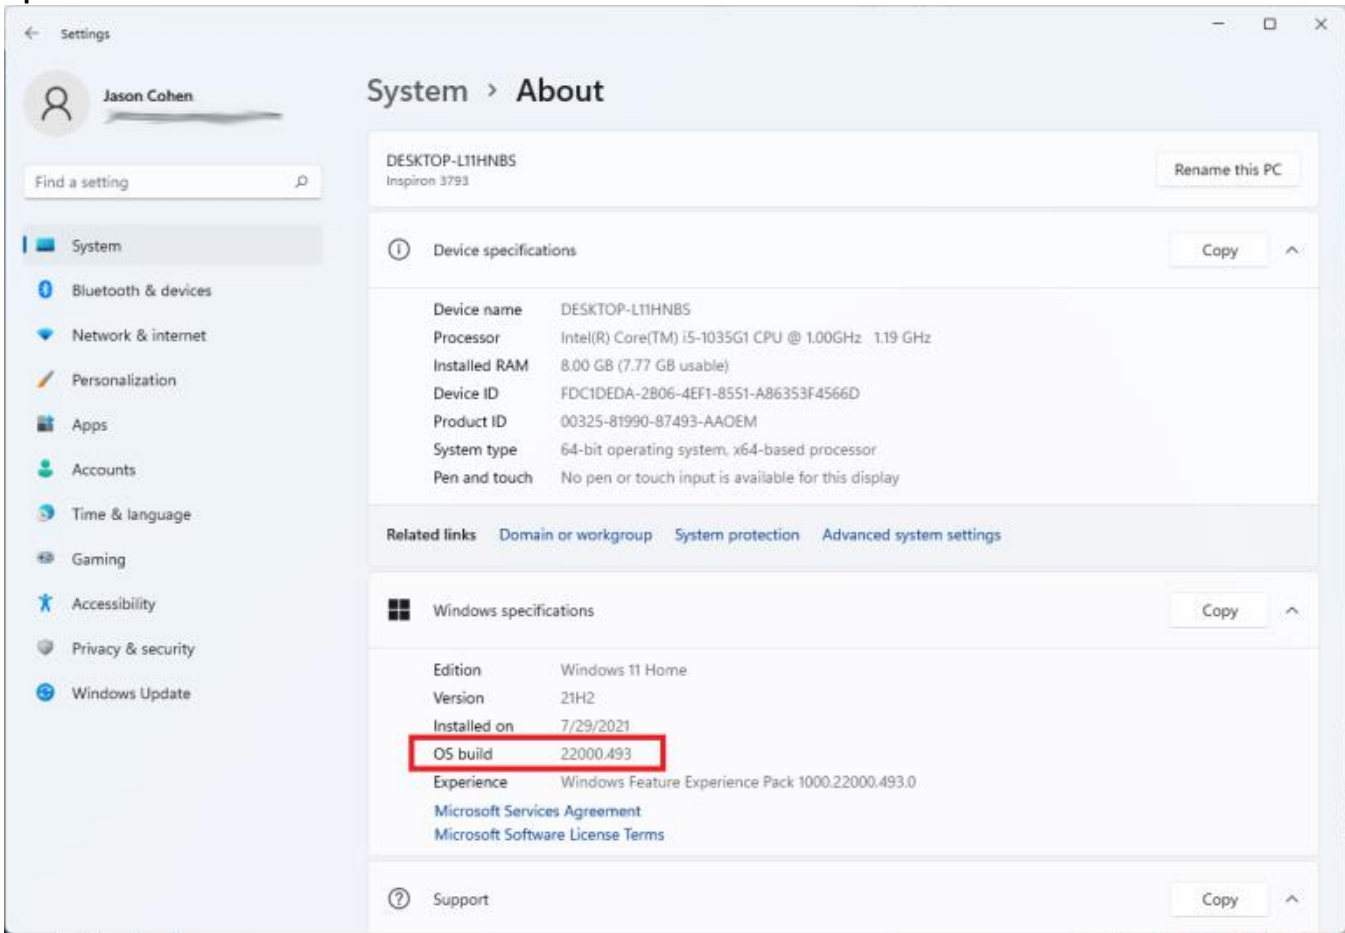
Settings

Jason Cohen

Find a setting

System
Bluetooth & devices
Network & internet
Personalization
Apps
Accounts
Time & language
Gaming
Accessibility
Privacy & security
Windows Update

System › About

DESKTOP-L11HNBS
Inspiron 3793

Rename this PC

Device specifications

Copy

| | |
|---|---|
| Device name | DESKTOP-L11HNBS |
| Processor | Intel(R) Core(TM) i5-1035G1 CPU @ 1.00GHz 1.19 GHz |
| Installed RAM | 8.00 GB (7.77 GB usable) |
| Device ID | FDC1DEDA-2806-4EF1-8551-A86353F4566D |
| Product ID | 00325-81990-87493-AAOEM |
| System type | 64-bit operating system, x64-based processor |
| Pen and touch | No pen or touch input is available for this display |

Related links Domain or workgroup System protection Advanced system settings

Windows specifications

Copy

| | |
|---|---|
| Edition | Windows 11 Home |
| Version | 21H2 |
| Installed on | 7/29/2021 |
| OS build | 22000.493 |
| Experience | Windows Feature Experience Pack 1000.22000.493.0 |

Microsoft Services Agreement
Microsoft Software License Terms

Support

Copy